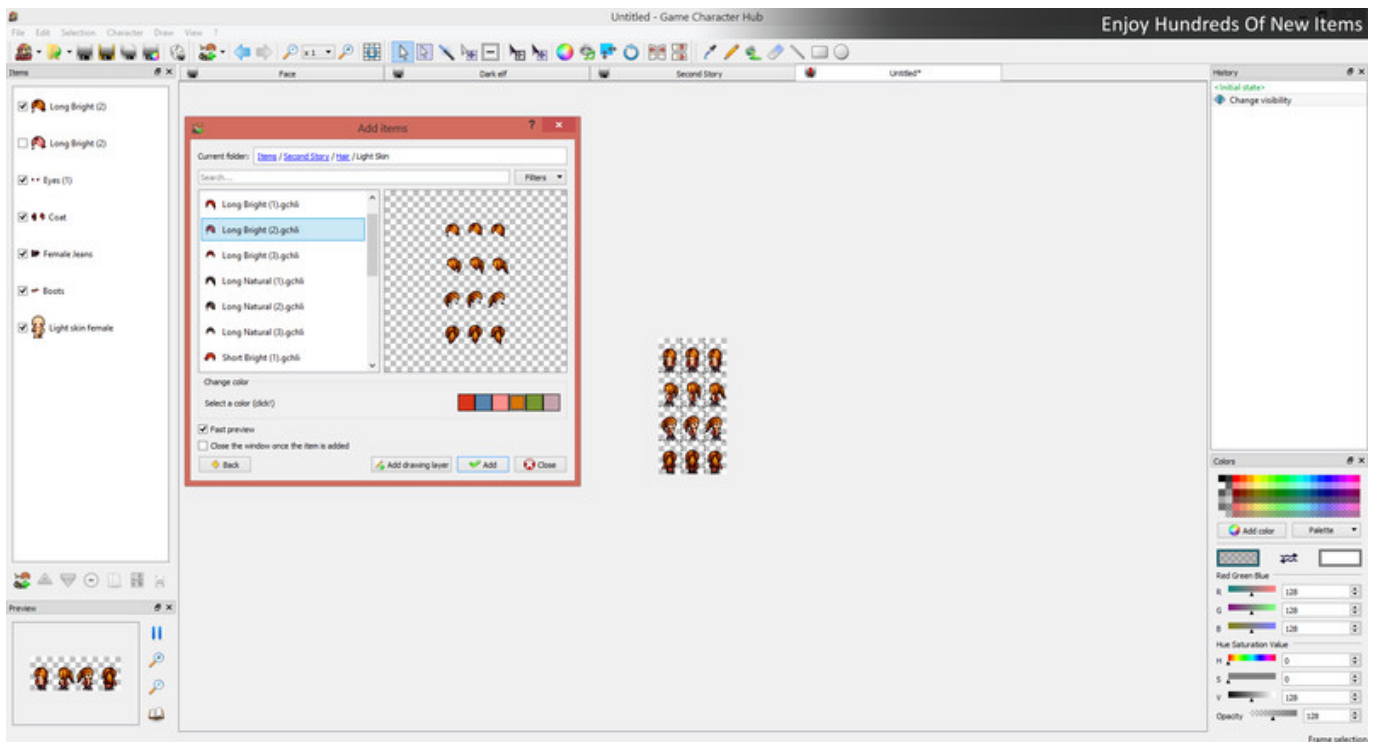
Untitled - Game Character Hub

Enjoy Hundreds Of New Items

File Edit Selection Character Draw View ?

x1

Items

Long Bright (2)

Long Bright (2)

Eyes (1)

Coat

Female Jeans

Boots

Light skin female

Preview

Face

Dark elf

Second Story

Untitled*

Add items

?

Current folder: Items / Second Story / Hair / Light Skin

Search...

Filters

Long Bright (1).gchli

Long Bright (2).gchli

Long Bright (3).gchli

Long Natural (1).gchli

Long Natural (2).gchli

Long Natural (3).gchli

Short Bright (1).gchli

Change color

Select a color (click!)

Fast preview

Close the window once the item is added

Back

Add drawing layer

Add

Close

History

<Initial state>

Change visibility

Colors

Add color

Palette

Red Green Blue

R 128

G 128

B 128

Hue Saturation Value

H 0

S 0

V 128

Opacity 128

Frame selection